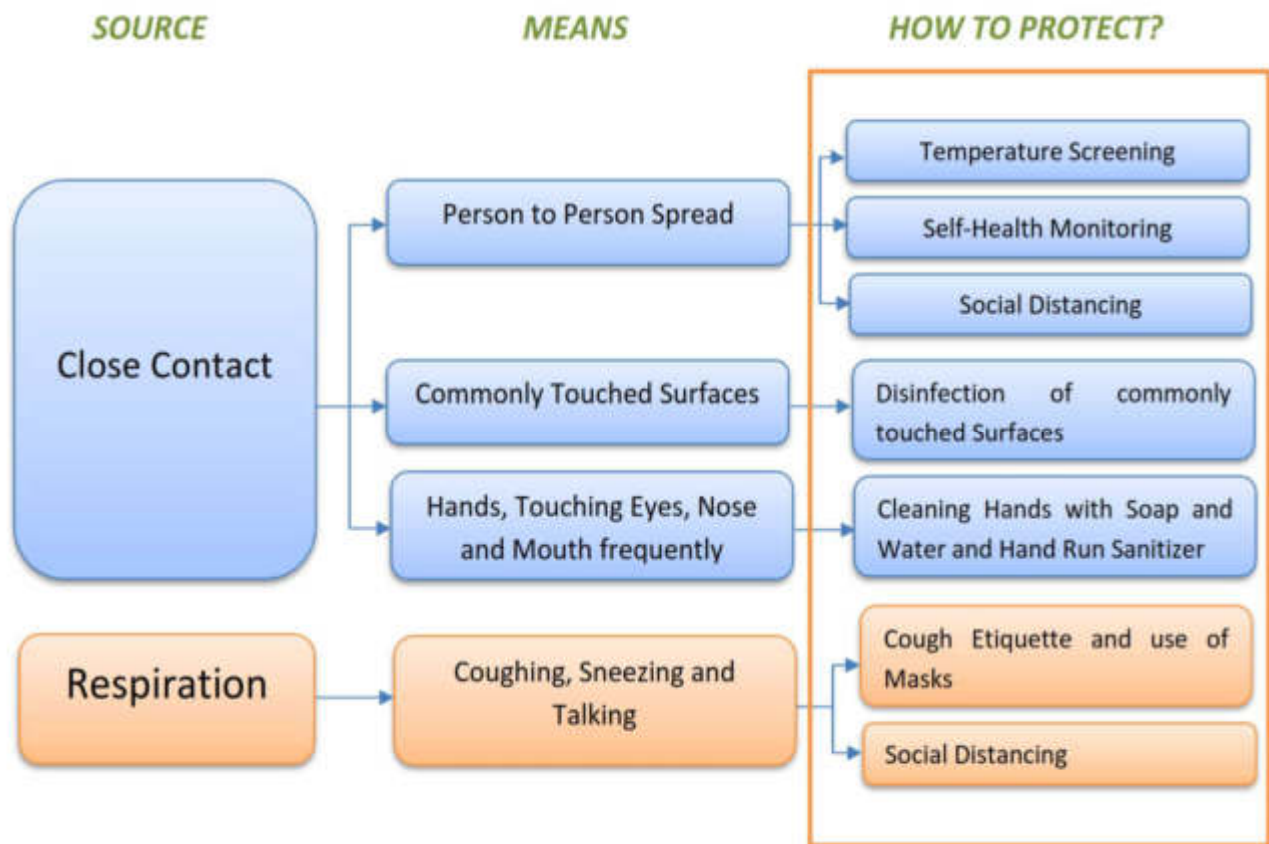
SOURCE

MEANS

HOW TO PROTECT?

Close Contact

Person to Person Spread

Temperature Screening

Self-Health Monitoring

Social Distancing

Commonly Touched Surfaces

Disinfection of commonly touched Surfaces

Hands, Touching Eyes, Nose and Mouth frequently

Cleaning Hands with Soap and Water and Hand Run Sanitizer

Respiration

Coughing, Sneezing and Talking

Cough Etiquette and use of Masks

Social Distancing